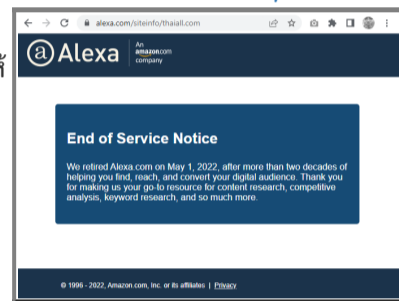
alexa.com/siteinfo/thaiall.com

ⓐ Alexa An amazon.com company

End of Service Notice

We retired Alexa.com on May 1, 2022, after more than two decades of helping you find, reach, and convert your digital audience. Thank you for making us your go-to resource for content research, competitive analysis, keyword research, and so much more.

© 1996 - 2022, Amazon.com, Inc. or its affiliates | Privacy